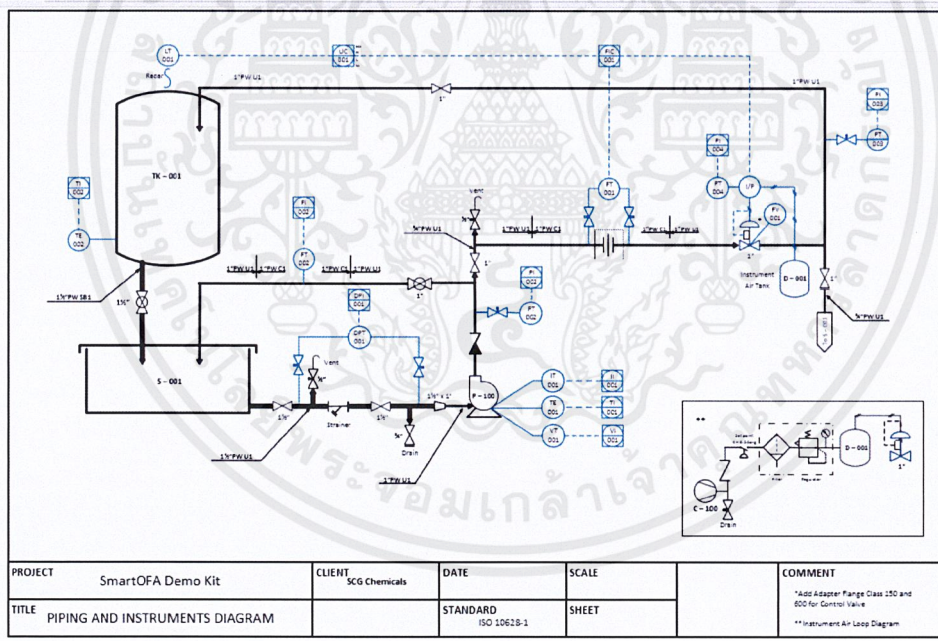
LT 001

Radar

LIC 001

FIC 001

1"PW U1

1"

1"PW U1

FI 003

FT 003

TK – 001

TI 001

TE 001

FI 004

PT 004

I/P

FV 001

FT 001

Vent

¾"

¾"PW U1

1"PW U1 1"PW C1

1"PW C1 1"PW U1

1"

Instrument Air Tank

D – 001

FI 002

FT 002

1"PW U1 1"PW C1

1"PW C1 1"PW U1

1"

1½"PW SB1

1½"

PI 002

PT 002

DPI 001

DPT 001

¾"PW U1

S – 001

Vent

¾"

1½"

Strainer

1½"

1½" x 1"

P – 100

IT 001

II 001

TE 001

TI 001

VT 001

VI 001

¾"

Drain

1½"PW U1

1"PW U1

**

D – 001

1"

C – 100

Drain

| PROJECT SmartOFA Demo Kit | CLIENT SCG Chemicals | DATE | SCALE | | COMMENT |
|---|---|---|---|---|---|
| TITLE PIPING AND INSTRUMENTS DIAGRAM | | STANDARD ISO 10628-1 | SHEET | | *Add Adapter Flange Class 150 and 600 for Control Valve ** Instrument Air Loop Diagram |